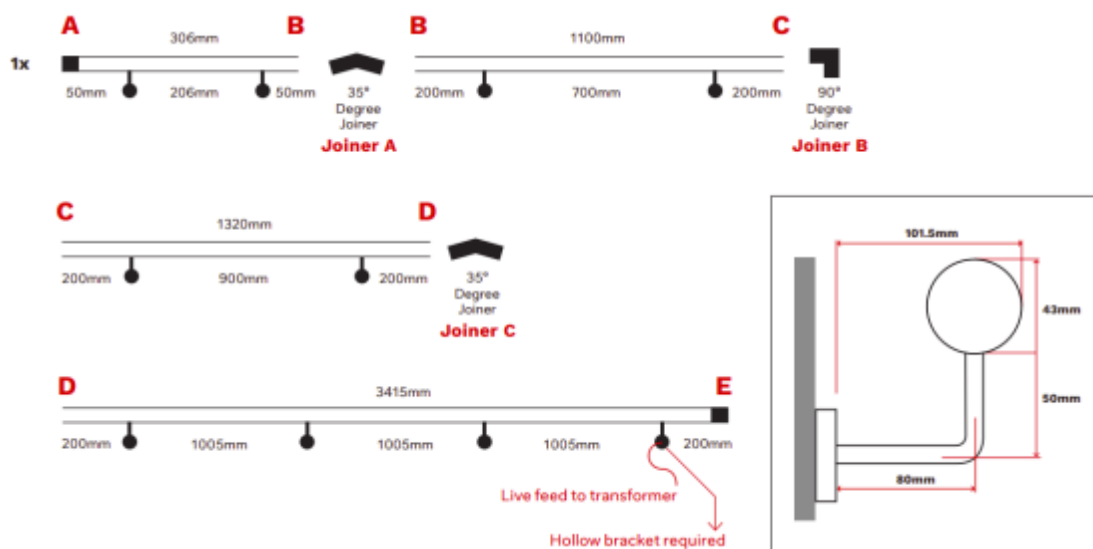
1x

A 306mm B
50mm 206mm 50mm

35° Degree Joiner
Joiner A

B 1100mm C
200mm 700mm 200mm

90° Degree Joiner
Joiner B

C 1320mm D
200mm 900mm 200mm

35° Degree Joiner
Joiner C

D 3415mm E
200mm 1005mm 1005mm 1005mm 200mm

Live feed to transformer

Hollow bracket required

101.5mm
43mm
50mm
80mm